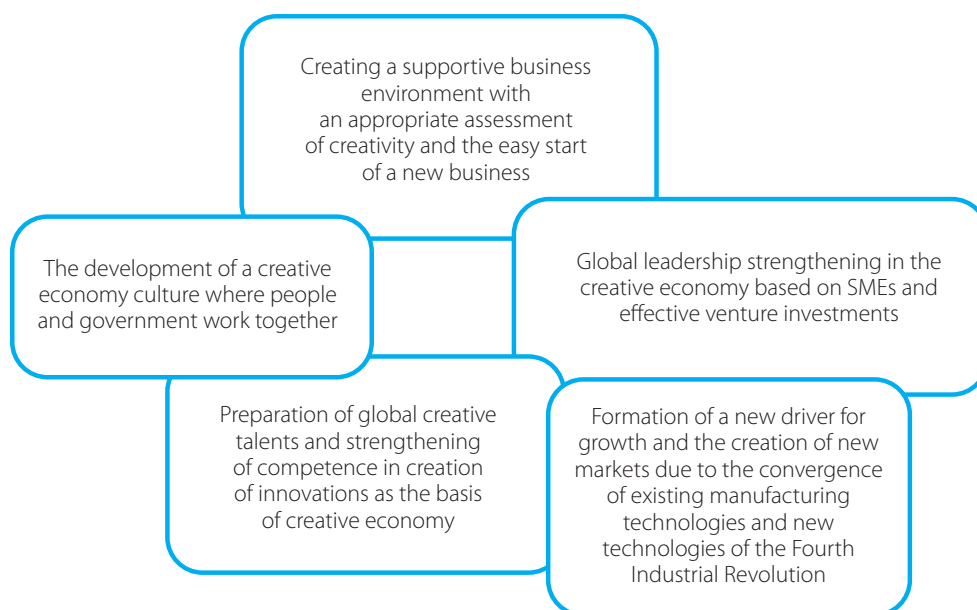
Creating a supportive business environment with an appropriate assessment of creativity and the easy start of a new business

The development of a creative economy culture where people and government work together

Global leadership strengthening in the creative economy based on SMEs and effective venture investments

Preparation of global creative talents and strengthening of competence in creation of innovations as the basis of creative economy

Formation of a new driver for growth and the creation of new markets due to the convergence of existing manufacturing technologies and new technologies of the Fourth Industrial Revolution